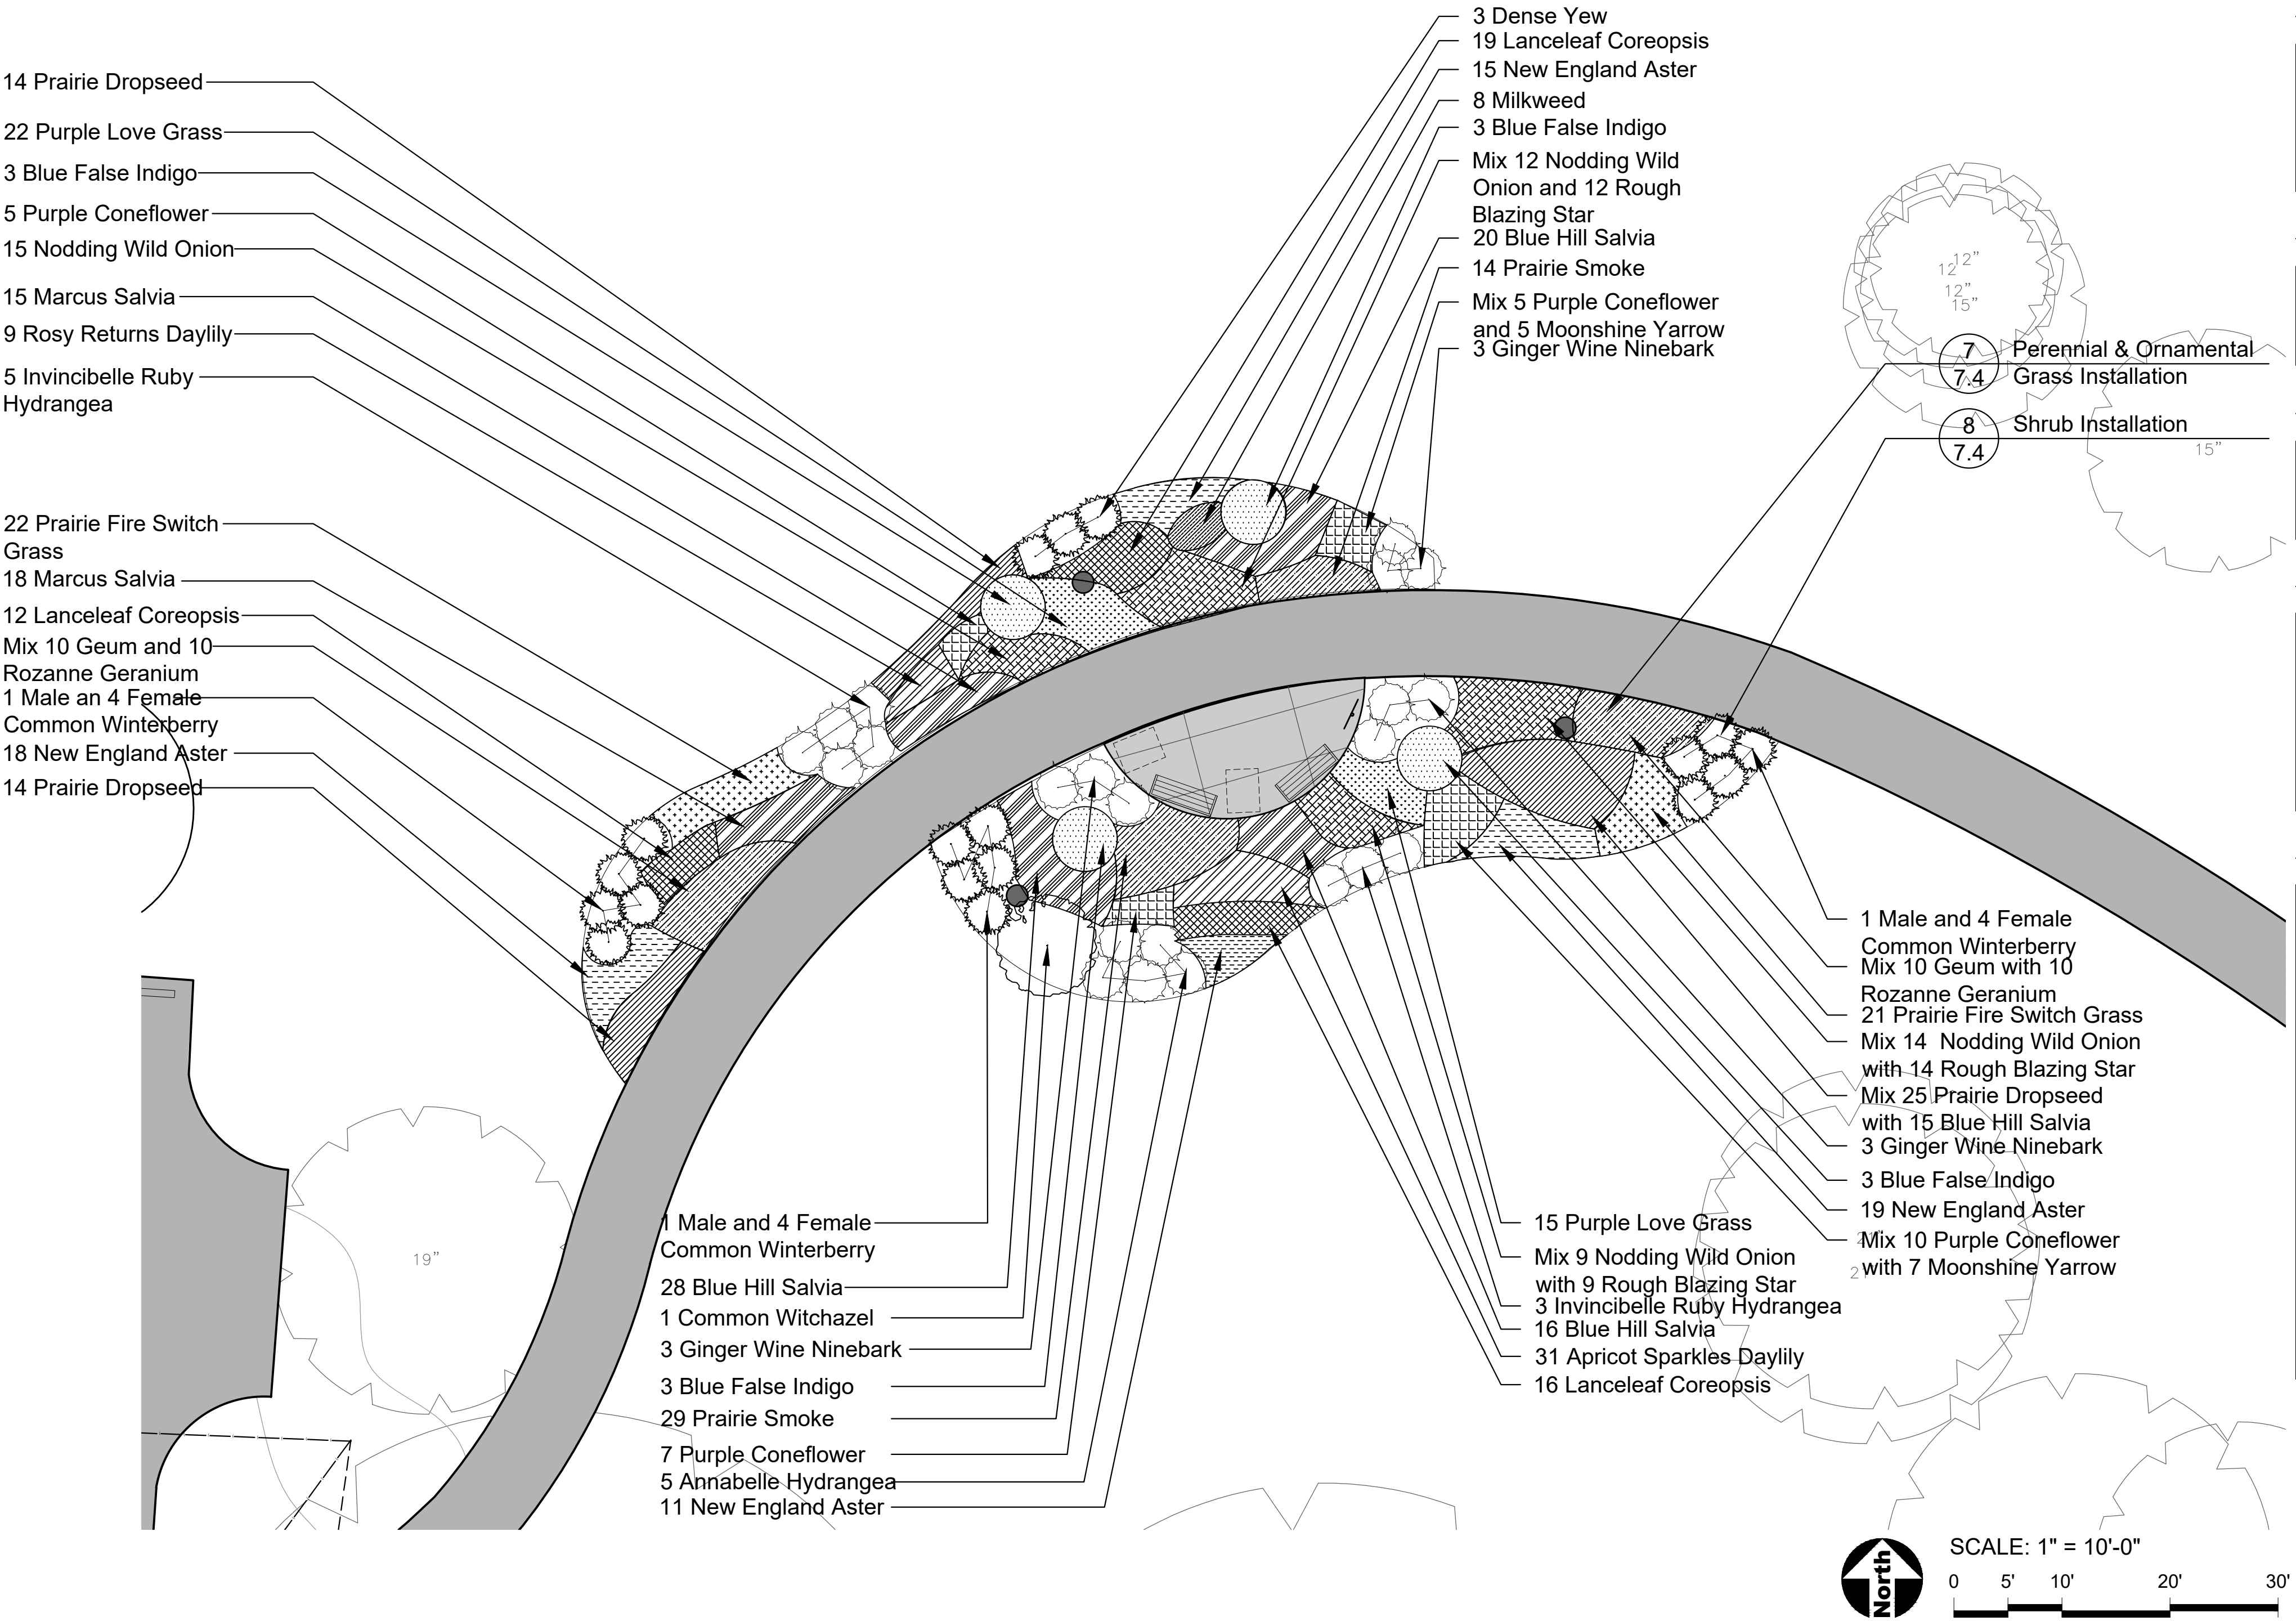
14 Prairie Dropseed
22 Purple Love Grass
3 Blue False Indigo
5 Purple Coneflower
15 Nodding Wild Onion
15 Marcus Salvia
9 Rosy Returns Daylily
5 Invincibelle Ruby Hydrangea

22 Prairie Fire Switch Grass
18 Marcus Salvia
12 Lanceleaf Coreopsis
Mix 10 Geum and 10 Rozanne Geranium
1 Male an 4 Female Common Winterberry
18 New England Aster
14 Prairie Dropseed

3 Dense Yew
19 Lanceleaf Coreopsis
15 New England Aster
8 Milkweed
3 Blue False Indigo
Mix 12 Nodding Wild Onion and 12 Rough Blazing Star
20 Blue Hill Salvia
14 Prairie Smoke
Mix 5 Purple Coneflower and 5 Moonshine Yarrow
3 Ginger Wine Ninebark

12"
12"
12"
15"
15"
19"

7
7.4
Perennial & Ornamental Grass Installation
8
7.4
Shrub Installation

1 Male and 4 Female Common Winterberry
Mix 10 Geum with 10 Rozanne Geranium
21 Prairie Fire Switch Grass
Mix 14 Nodding Wild Onion with 14 Rough Blazing Star
Mix 25 Prairie Dropseed with 15 Blue Hill Salvia
3 Ginger Wine Ninebark
3 Blue False Indigo
19 New England Aster
Mix 10 Purple Coneflower with 7 Moonshine Yarrow

1 Male and 4 Female Common Winterberry
28 Blue Hill Salvia
1 Common Witchazel
3 Ginger Wine Ninebark
3 Blue False Indigo
29 Prairie Smoke
7 Purple Coneflower
5 Annabelle Hydrangea
11 New England Aster

15 Purple Love Grass
Mix 9 Nodding Wild Onion with 9 Rough Blazing Star
3 Invincibelle Ruby Hydrangea
16 Blue Hill Salvia
31 Apricot Sparkles Daylily
16 Lanceleaf Coreopsis

North
SCALE: 1" = 10'-0"
0 5' 10' 20' 30'